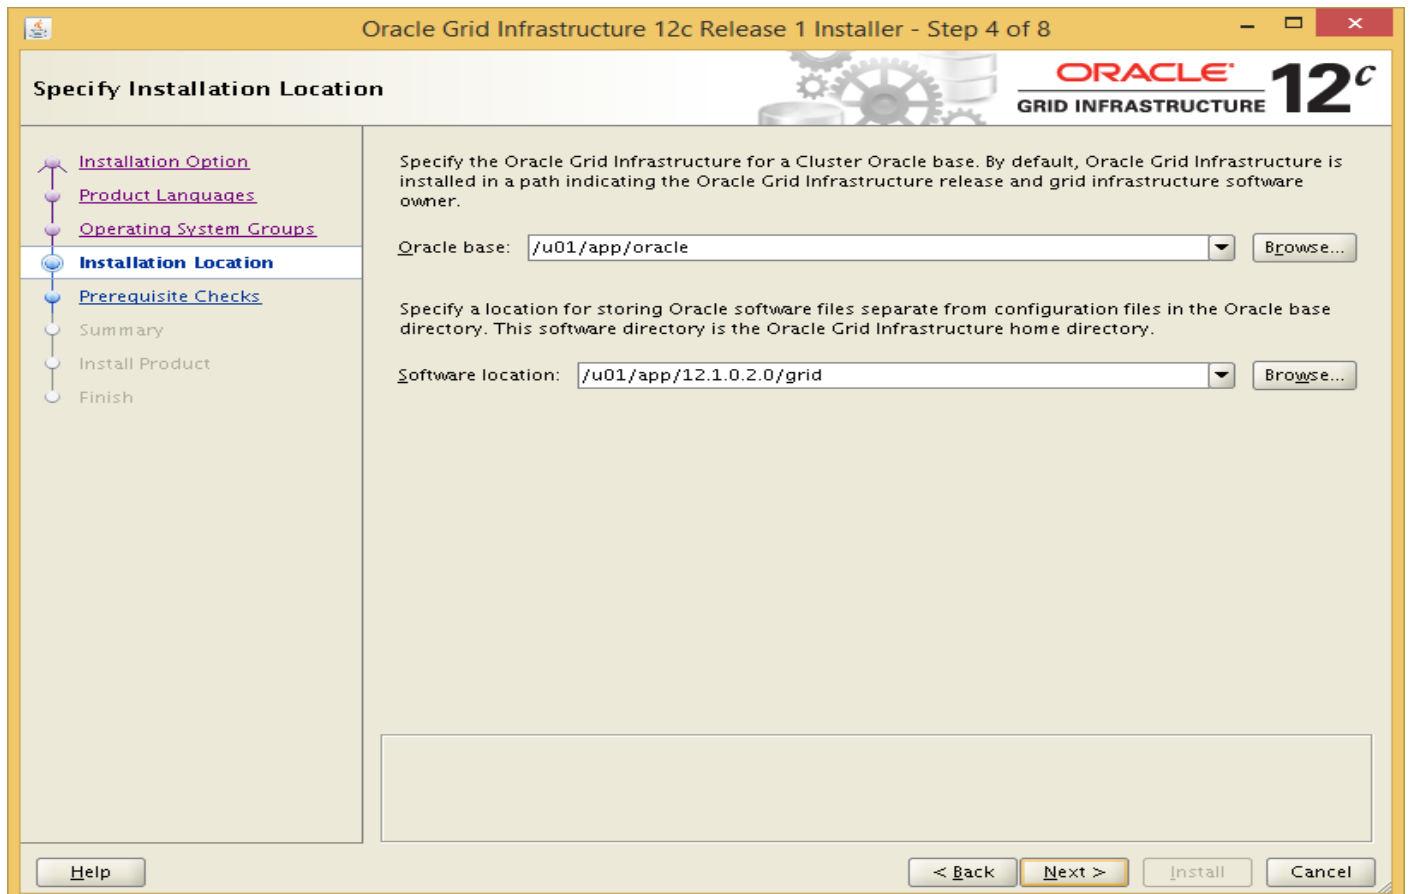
Oracle Grid Infrastructure 12c Release 1 Installer - Step 4 of 8

Specify Installation Location

ORACLE
GRID INFRASTRUCTURE
$12^c$

Installation Option
Product Languages
Operating System Groups
Installation Location
Prerequisite Checks
Summary
Install Product
Finish

Specify the Oracle Grid Infrastructure for a Cluster Oracle base. By default, Oracle Grid Infrastructure is installed in a path indicating the Oracle Grid Infrastructure release and grid infrastructure software owner.

Oracle base: /u01/app/oracle Browse...

Specify a location for storing Oracle software files separate from configuration files in the Oracle base directory. This software directory is the Oracle Grid Infrastructure home directory.

Software location: /u01/app/12.1.0.2.0/grid Browse...

Help
< Back
Next >
Install
Cancel